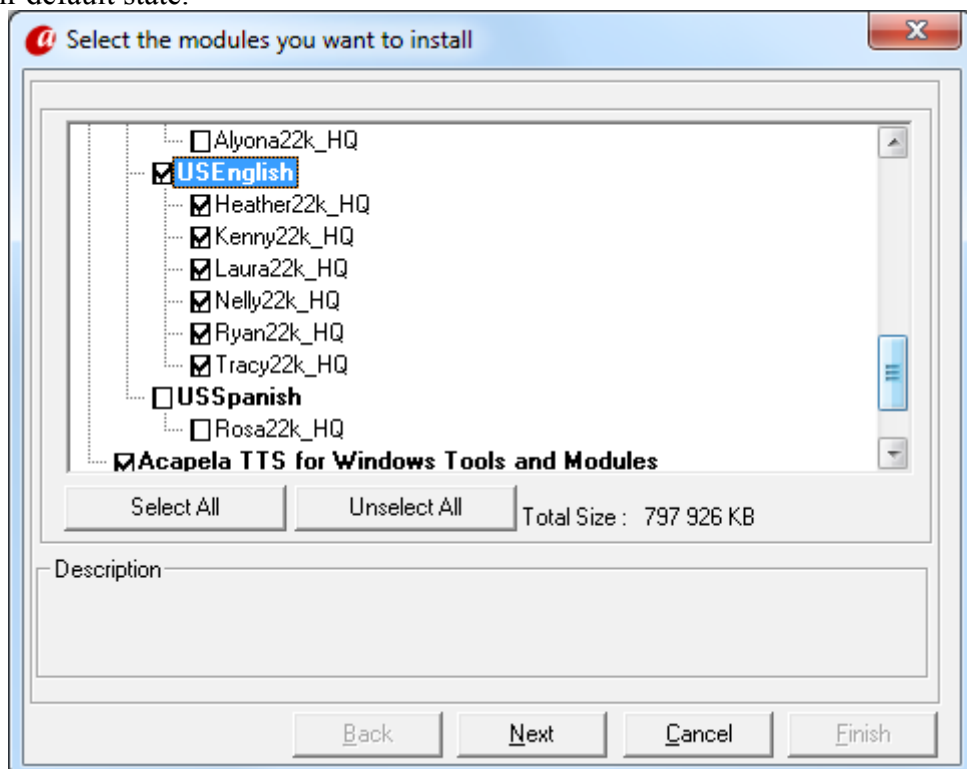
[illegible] default state.

Select the modules you want to install

X

Alyona22k_HQ
USEnglish
Heather22k_HQ
Kenny22k_HQ
Laura22k_HQ
Nelly22k_HQ
Ryan22k_HQ
Tracy22k_HQ
USSpanish
Rosa22k_HQ
Acapela TTS for Windows Tools and Modules

Select All
Unselect All
Total Size : 797 926 KB

Description

Back
Next
Cancel
Finish